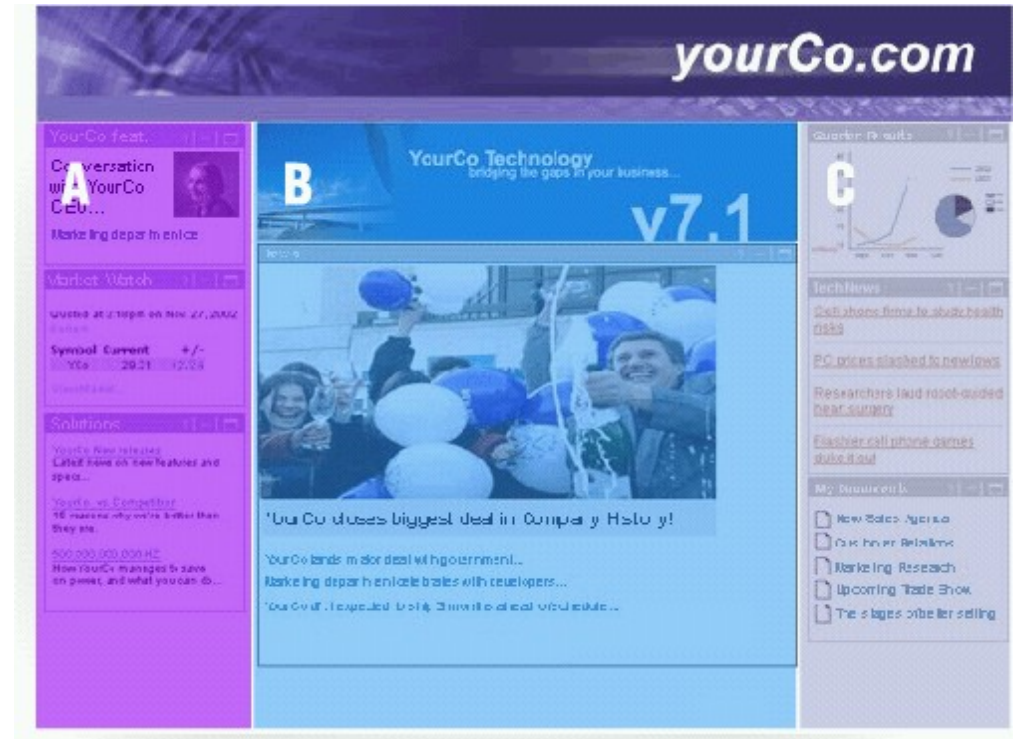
yourCo.com

YourCo feat.

Conversation with YourCo CEO...

Marketing department nice

Market Watch

Quoted at 2:10pm on Nov 27, 2002

Symbol Current +/-
YCo 29.31 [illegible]

Solutions

YourCo New releases
Latest news on new features and specs...

YourCo vs Competitor
15 reasons why we're better than they are.

500,000,000,000 HZ
How YourCo manages to save on power, and what you can do...

A

B

YourCo Technology
bridging the gaps in your business...

v7.1

News

YourCo closes biggest deal in Company History!

YourCo lands major deal with government...
Marketing department celebrates with developers...
YourCo v8.1 expected to ship 3 months ahead of schedule...

C

Quarter Results

TechNews

Cell phone firms to study health risks

PC prices slashed to new lows

Researchers laud robot-guided heart surgery

Flashier cell phone games duke it out

My Documents

New Sales Agenda
Customer Relations
Marketing Research
Upcoming Trade Show
The stages of better selling